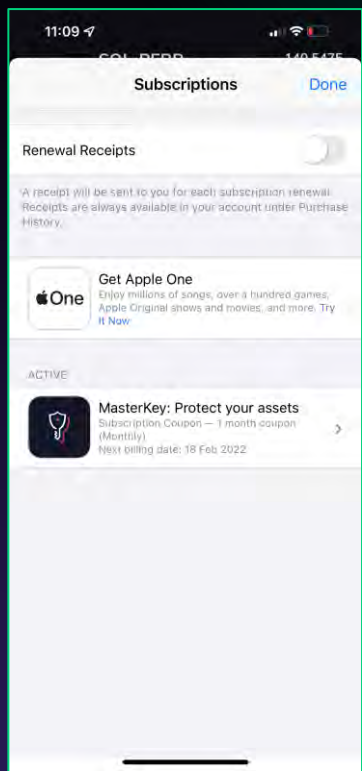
11:09

SOL PERP 140.5475

Subscriptions

Done

Renewal Receipts

A receipt will be sent to you for each subscription renewal. Receipts are always available in your account under Purchase History.

One

Get Apple One

Enjoy millions of songs, over a hundred games, Apple Original shows and movies, and more. Try It Now

ACTIVE

MasterKey: Protect your assets

Subscription Coupon — 1 month coupon (Monthly)

Next billing date: 18 Feb 2022